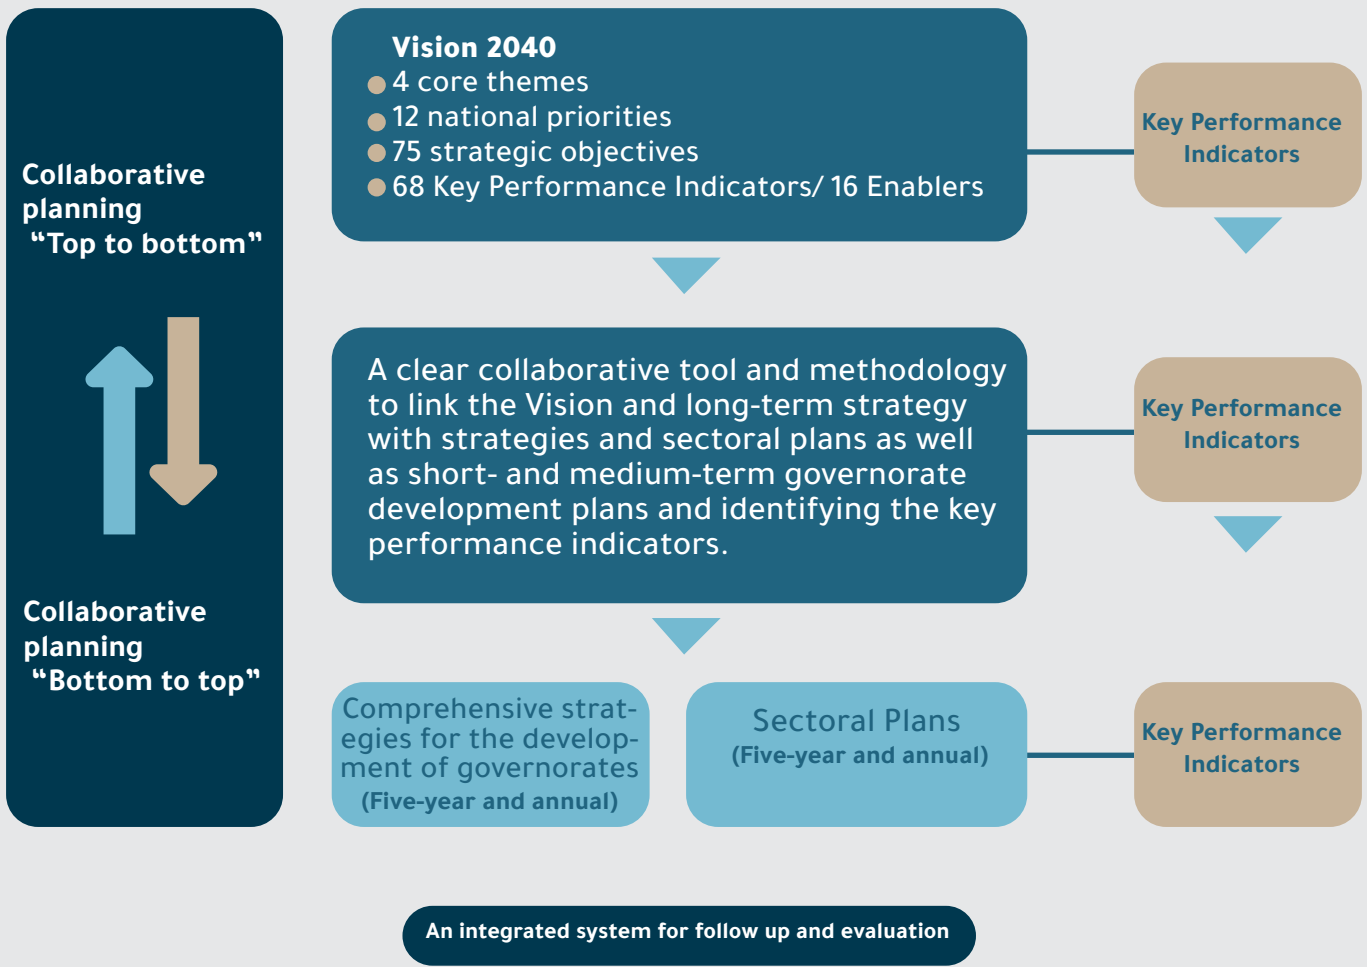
Collaborative planning
"Top to bottom"

Collaborative planning
"Bottom to top"

Vision 2040
- 4 core themes
- 12 national priorities
- 75 strategic objectives
- 68 Key Performance Indicators/ 16 Enablers

Key Performance Indicators

A clear collaborative tool and methodology to link the Vision and long-term strategy with strategies and sectoral plans as well as short- and medium-term governorate development plans and identifying the key performance indicators.

Key Performance Indicators

Comprehensive strategies for the development of governorates
(Five-year and annual)

Sectoral Plans
(Five-year and annual)

Key Performance Indicators

An integrated system for follow up and evaluation